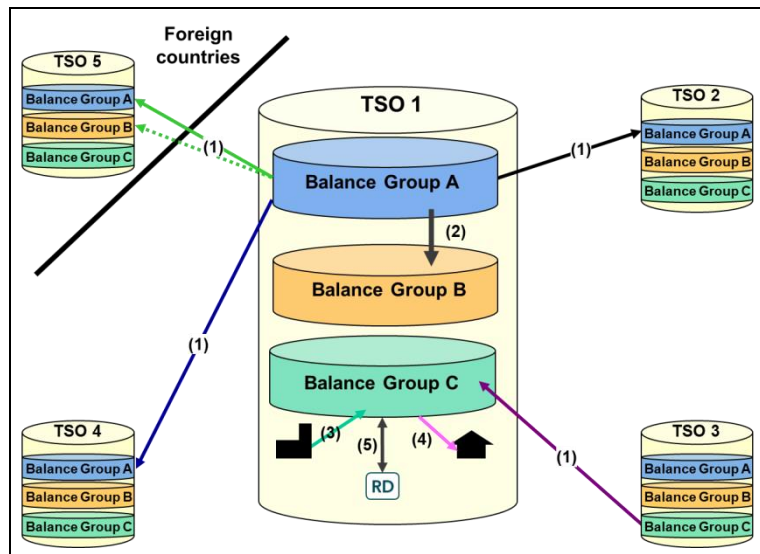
Foreign countries

TSO 5
Balance Group A
Balance Group B
Balance Group C

(1)

TSO 1
Balance Group A
(2)
Balance Group B
Balance Group C
(3)
(5)
(4)
RD

(1)

TSO 2
Balance Group A
Balance Group B
Balance Group C

(1)

TSO 4
Balance Group A
Balance Group B
Balance Group C

(1)

TSO 3
Balance Group A
Balance Group B
Balance Group C